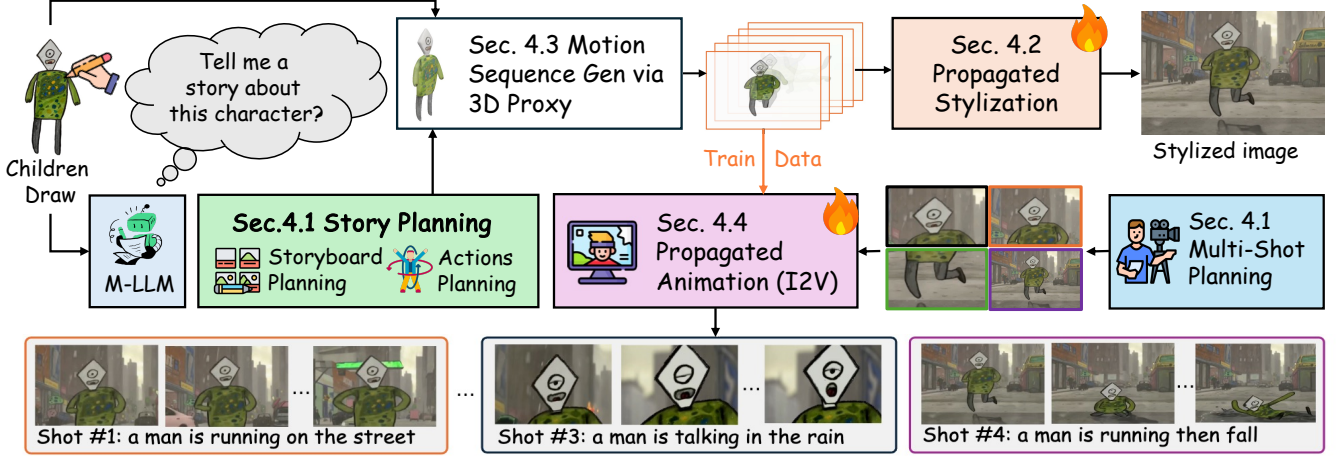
Tell me a story about this character?

Children Draw

Sec. 4.3 Motion Sequence Gen via 3D Proxy

Sec. 4.2 Propagated Stylization

Stylized image

Train Data

M-LLM

Sec.4.1 Story Planning

Storyboard Planning

Actions Planning

Sec. 4.4 Propagated Animation (I2V)

Sec. 4.1 Multi-Shot Planning

...

...

Shot #1: a man is running on the street

...

Shot #3: a man is talking in the rain

...

Shot #4: a man is running then fall